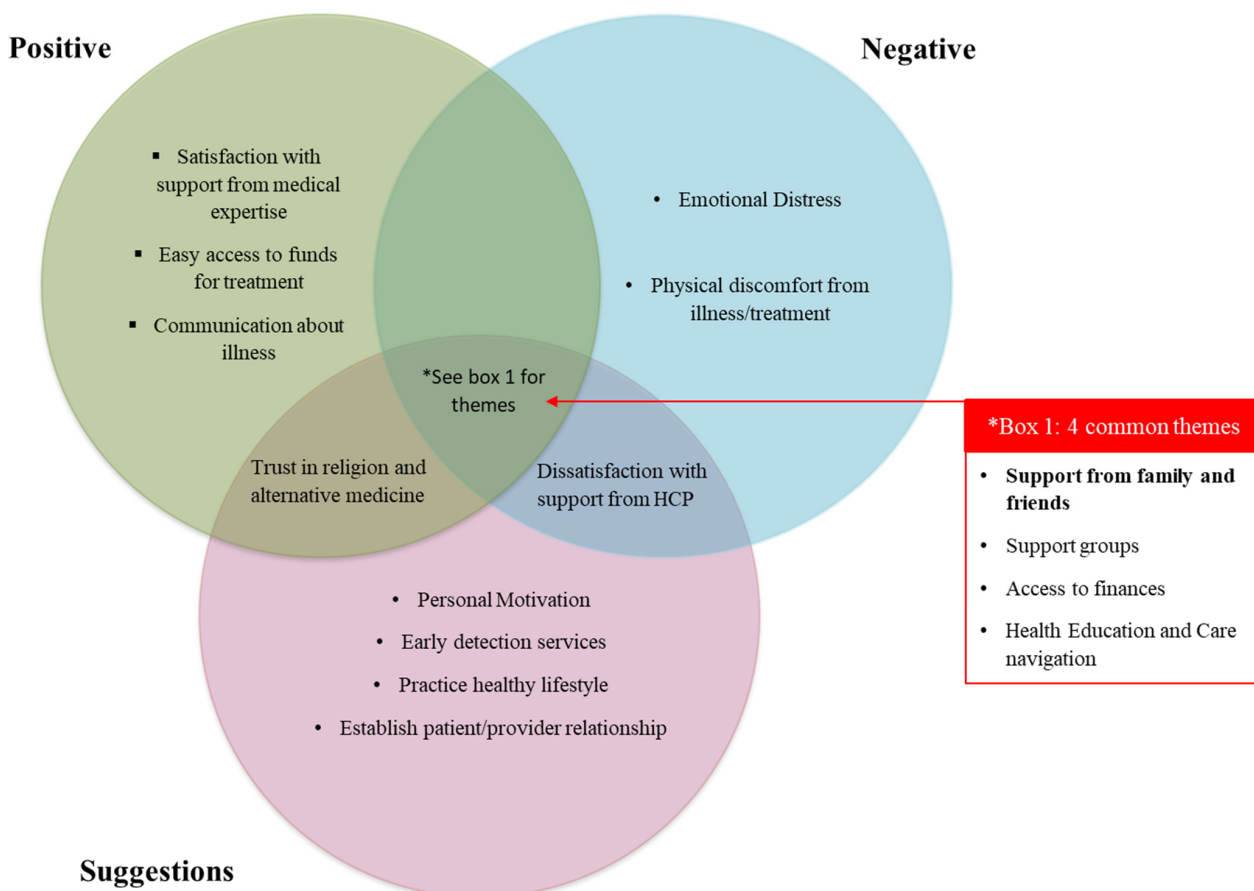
Positive

Negative

▪ Satisfaction with support from medical expertise

▪ Easy access to funds for treatment

▪ Communication about illness

• Emotional Distress

• Physical discomfort from illness/treatment

*See box 1 for themes

Trust in religion and alternative medicine

Dissatisfaction with support from HCP

*Box 1: 4 common themes

• Support from family and friends

• Support groups

• Access to finances

• Health Education and Care navigation

• Personal Motivation

• Early detection services

• Practice healthy lifestyle

• Establish patient/provider relationship

Suggestions